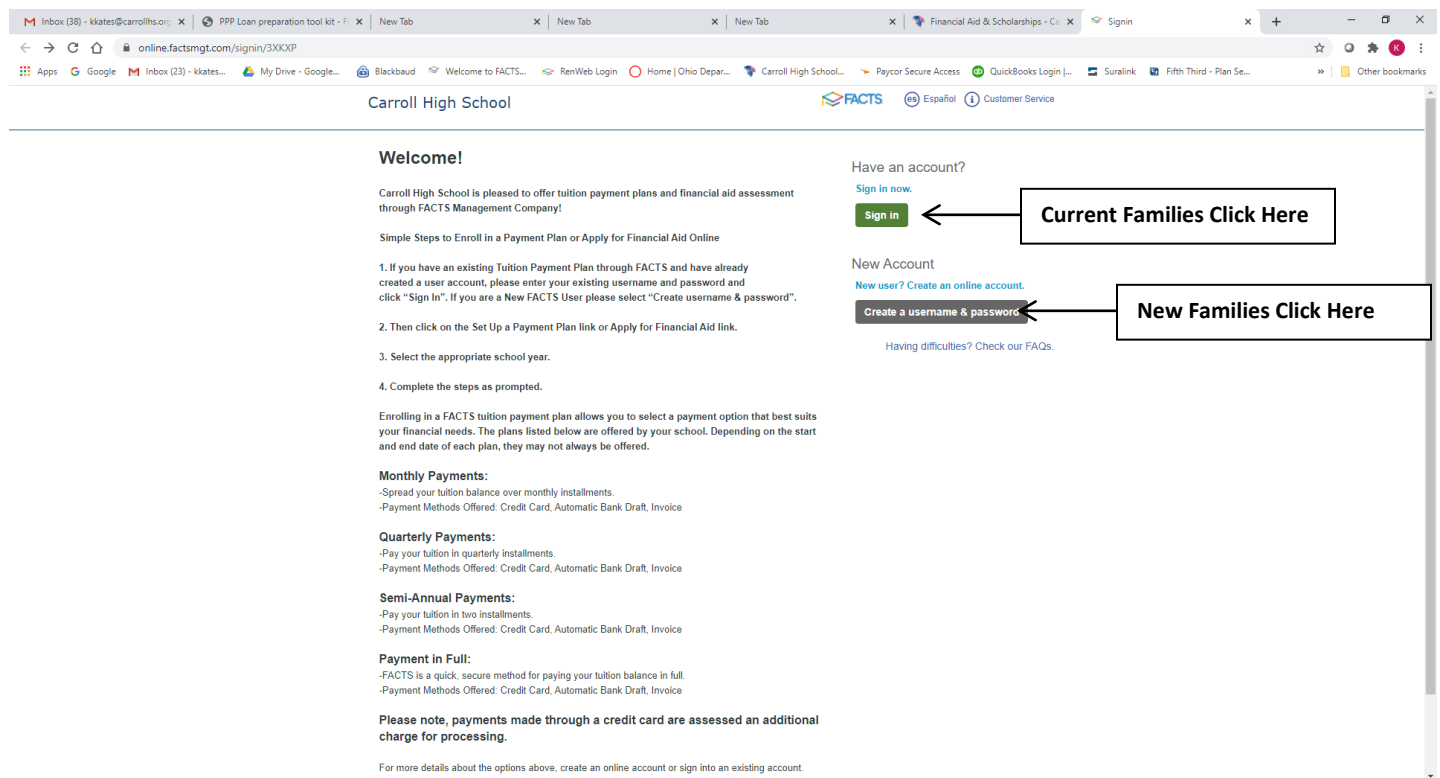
Inbox (38) - kkates@carrollhs.org × PPP Loan preparation tool kit - F × New Tab × New Tab × New Tab × Financial Aid & Scholarships - Ca × Signin × +

online.factsmgt.com/signin/3XKXP

Apps Google Inbox (23) - kkates... My Drive - Google... Blackbaud Welcome to FACTS... RenWeb Login Home | Ohio Depar... Carroll High School... Paycor Secure Access QuickBooks Login |... Suralink Fifth Third - Plan Se... » Other bookmarks

Carroll High School

FACTS es Español Customer Service

Welcome!

Carroll High School is pleased to offer tuition payment plans and financial aid assessment through FACTS Management Company!

Simple Steps to Enroll in a Payment Plan or Apply for Financial Aid Online

1. If you have an existing Tuition Payment Plan through FACTS and have already created a user account, please enter your existing username and password and click "Sign In". If you are a New FACTS User please select "Create username & password".

2. Then click on the Set Up a Payment Plan link or Apply for Financial Aid link.

3. Select the appropriate school year.

4. Complete the steps as prompted.

Enrolling in a FACTS tuition payment plan allows you to select a payment option that best suits your financial needs. The plans listed below are offered by your school. Depending on the start and end date of each plan, they may not always be offered.

Monthly Payments:
-Spread your tuition balance over monthly installments.
-Payment Methods Offered: Credit Card, Automatic Bank Draft, Invoice

Quarterly Payments:
-Pay your tuition in quarterly installments.
-Payment Methods Offered: Credit Card, Automatic Bank Draft, Invoice

Semi-Annual Payments:
-Pay your tuition in two installments.
-Payment Methods Offered: Credit Card, Automatic Bank Draft, Invoice

Payment in Full:
-FACTS is a quick, secure method for paying your tuition balance in full.
-Payment Methods Offered: Credit Card, Automatic Bank Draft, Invoice

Please note, payments made through a credit card are assessed an additional charge for processing.

For more details about the options above, create an online account or sign into an existing account.

Have an account?
Sign in now.
Sign in

Current Families Click Here

New Account
New user? Create an online account.
Create a username & password

New Families Click Here

Having difficulties? Check our FAQs.